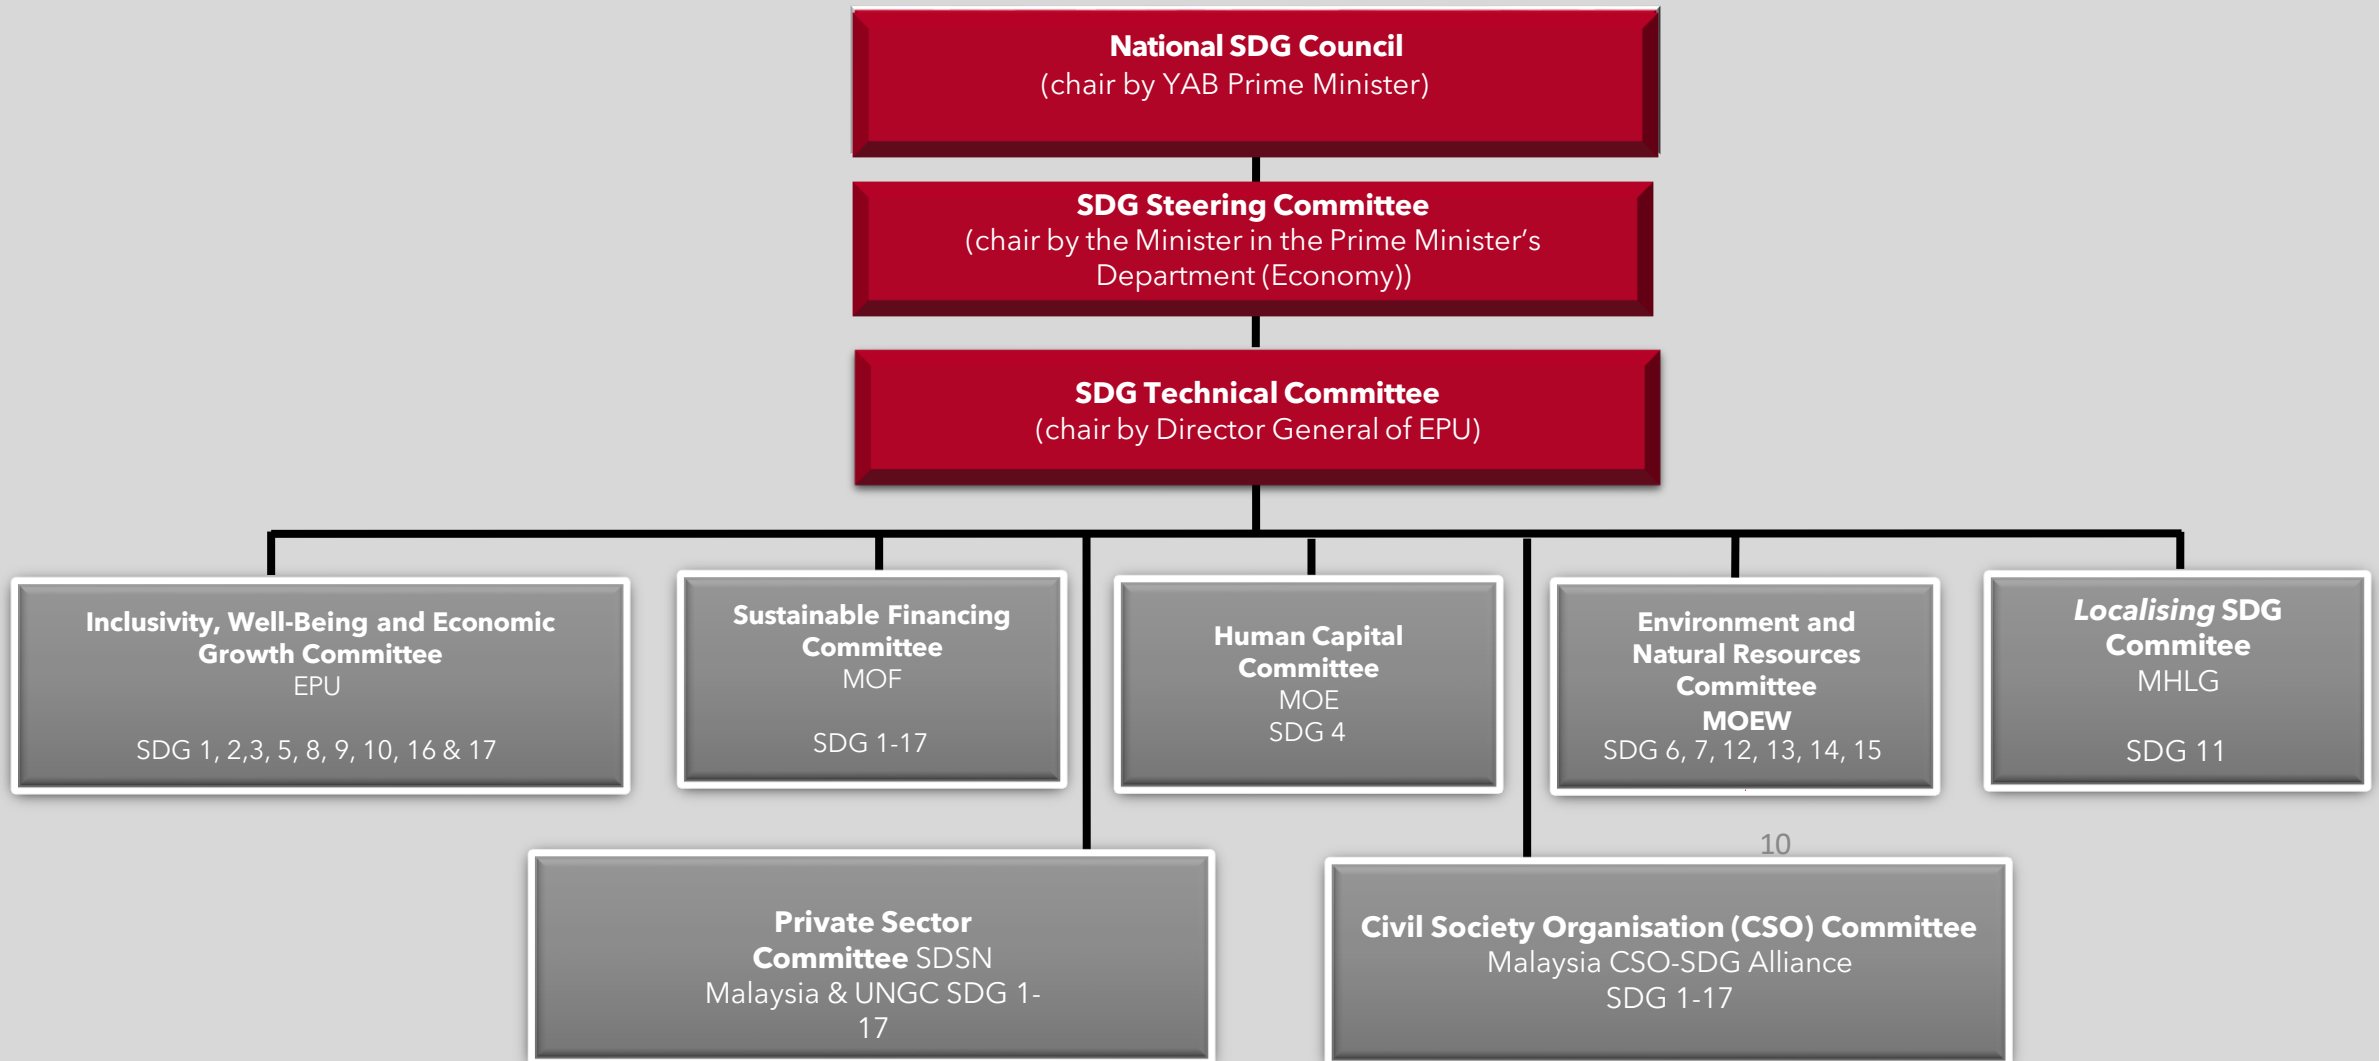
National SDG Council
(chair by YAB Prime Minister)

SDG Steering Committee
(chair by the Minister in the Prime Minister's Department (Economy))

SDG Technical Committee
(chair by Director General of EPU)

Inclusivity, Well-Being and Economic Growth Committee
EPU

SDG 1, 2,3, 5, 8, 9, 10, 16 & 17

Sustainable Financing Committee
MOF

SDG 1-17

Human Capital Committee
MOE
SDG 4

Environment and Natural Resources Committee
MOEW
SDG 6, 7, 12, 13, 14, 15

Localising SDG Commitee
MHLG

SDG 11

10

Private Sector Committee SDSN Malaysia & UNGC SDG 1-17

Civil Society Organisation (CSO) Committee
Malaysia CSO-SDG Alliance
SDG 1-17